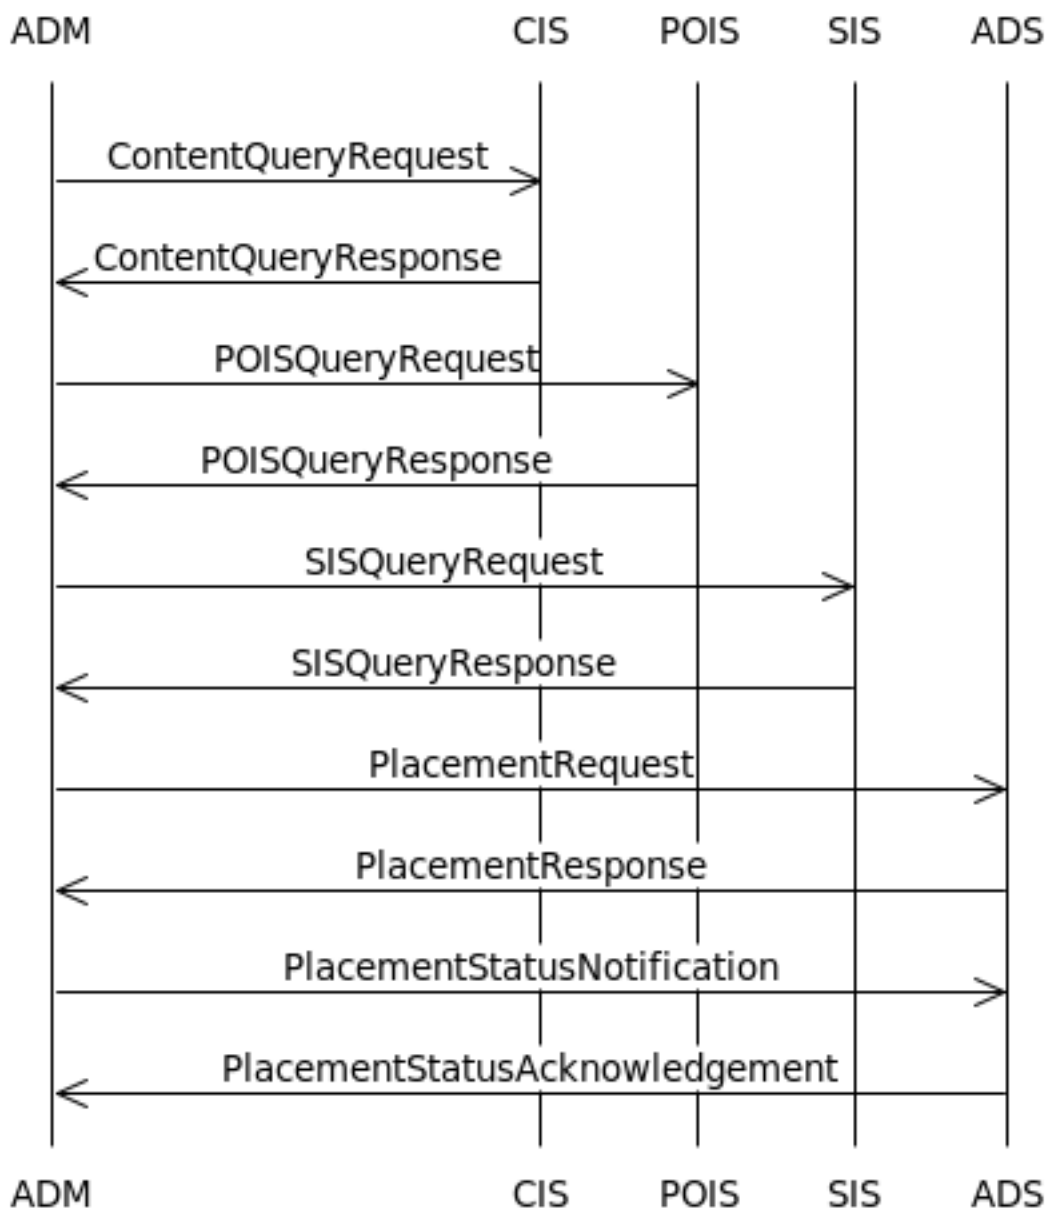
ADM CIS POIS SIS ADS

ContentQueryRequest

ContentQueryResponse

POISQueryRequest

POISQueryResponse

SISQueryRequest

SISQueryResponse

PlacementRequest

PlacementResponse

PlacementStatusNotification

PlacementStatusAcknowledgement

ADM CIS POIS SIS ADS